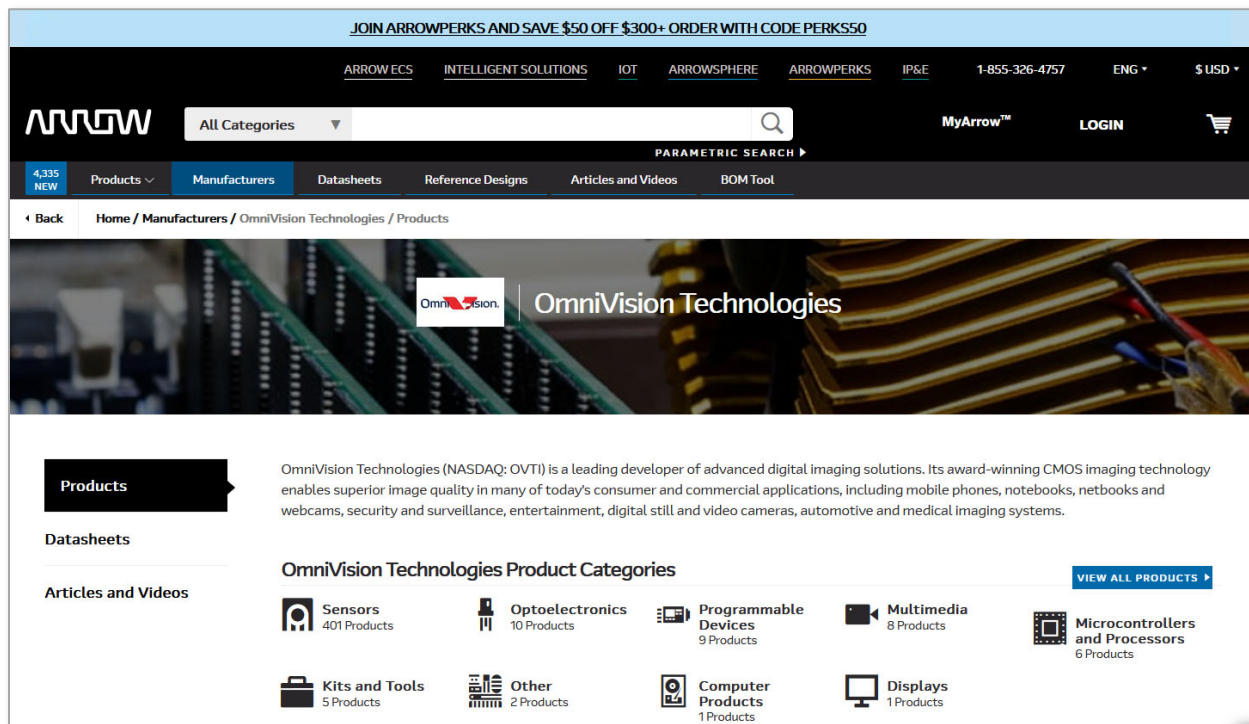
JOIN ARROWPERKS AND SAVE $50 OFF $300+ ORDER WITH CODE PERKS50

ARROW ECS INTELLIGENT SOLUTIONS IOT ARROWSPHERE ARROWPERKS IP&E 1-855-326-4757 ENG $USD

ARROW

All Categories

PARAMETRIC SEARCH

MyArrow™ LOGIN

4,335 NEW Products Manufacturers Datasheets Reference Designs Articles and Videos BOM Tool

Back Home / Manufacturers / OmniVision Technologies / Products

OmniVision | OmniVision Technologies

Products

Datasheets

Articles and Videos

OmniVision Technologies (NASDAQ: OVTI) is a leading developer of advanced digital imaging solutions. Its award-winning CMOS imaging technology enables superior image quality in many of today's consumer and commercial applications, including mobile phones, notebooks, netbooks and webcams, security and surveillance, entertainment, digital still and video cameras, automotive and medical imaging systems.

OmniVision Technologies Product Categories

VIEW ALL PRODUCTS

Sensors
401 Products

Optoelectronics
10 Products

Programmable Devices
9 Products

Multimedia
8 Products

Microcontrollers and Processors
6 Products

Kits and Tools
5 Products

Other
2 Products

Computer Products
1 Products

Displays
1 Products